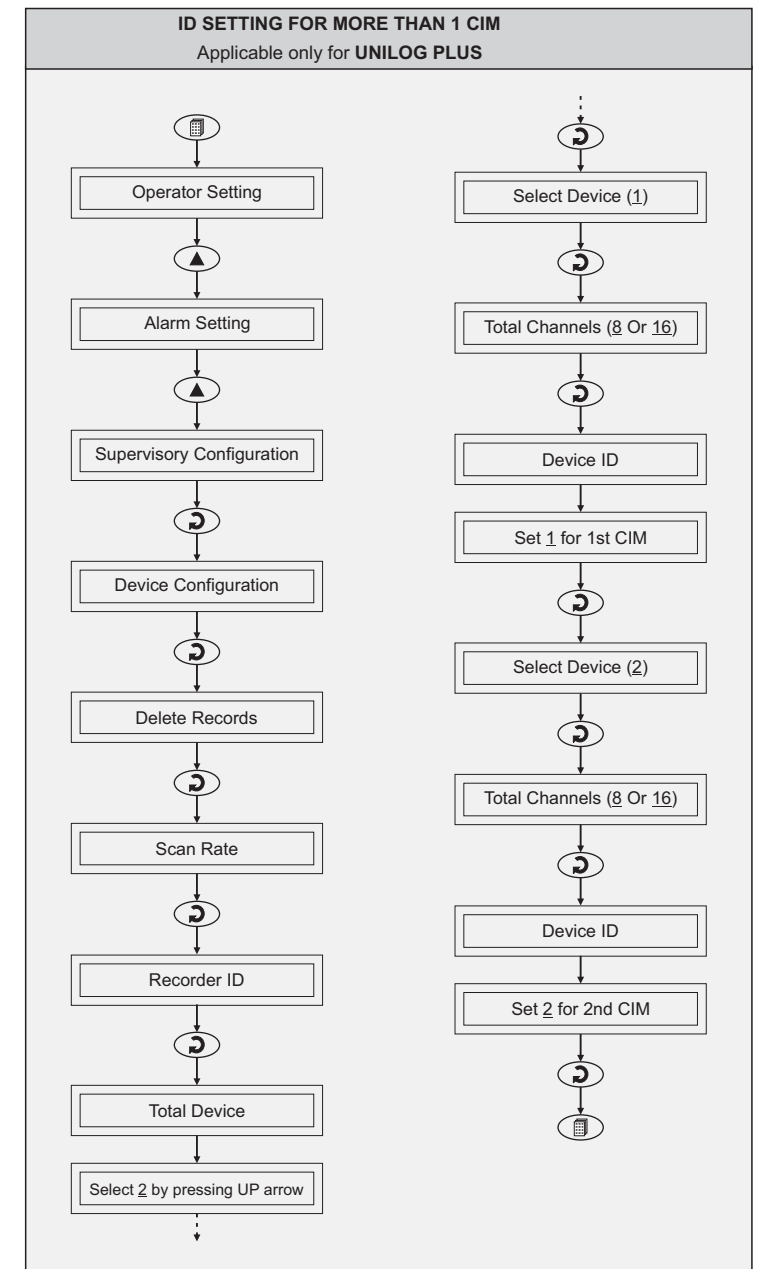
ID SETTING FOR MORE THAN 1 CIM
Applicable only for UNILOG PLUS

Operator Setting

Alarm Setting

Supervisory Configuration

Device Configuration

Delete Records

Scan Rate

Recorder ID

Total Device

Select 2 by pressing UP arrow

Select Device (1)

Total Channels (8 Or 16)

Device ID

Set 1 for 1st CIM

Select Device (2)

Total Channels (8 Or 16)

Device ID

Set 2 for 2nd CIM